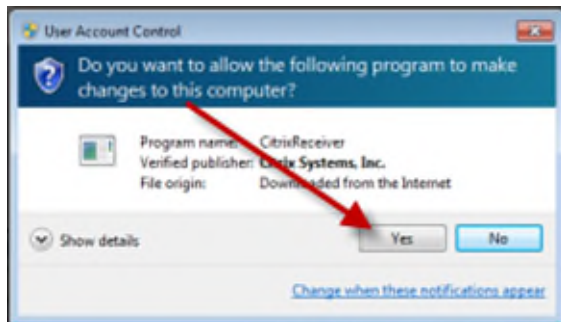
User Account Control

Do you want to allow the following program to make changes to this computer?

Program name: CitrixReceiver
Verified publisher: Citrix Systems, Inc.
File origin: Downloaded from the Internet

Show details

Yes

No

Change when these notifications appear